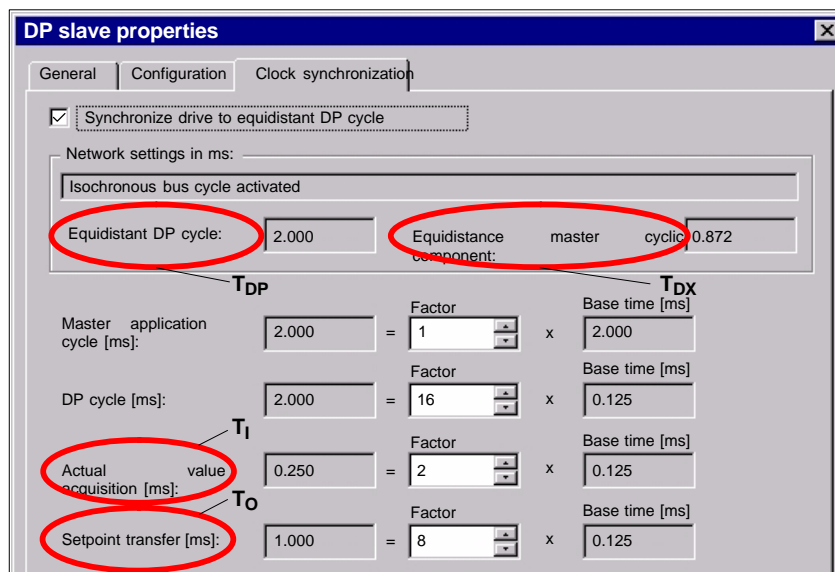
DP slave properties

General | Configuration | Clock synchronization

☑ Synchronize drive to equidistant DP cycle

Network settings in ms:

Isochronous bus cycle activated

Equidistant DP cycle: 2.000

Equidistance master cyclic component: 0.872

$T_{DP}$

$T_{DX}$

| | | | Factor | | Base time [ms] |
|---|---|---|---|---|---|
| Master application cycle [ms]: | 2.000 | = | 1 | x | 2.000 |
| DP cycle [ms]: | 2.000 | = | 16 | x | 0.125 |
| Actual value acquisition [ms]: | 0.250 | = | 2 | x | 0.125 |
| Setpoint transfer [ms]: | 1.000 | = | 8 | x | 0.125 |

$T_I$

$T_O$